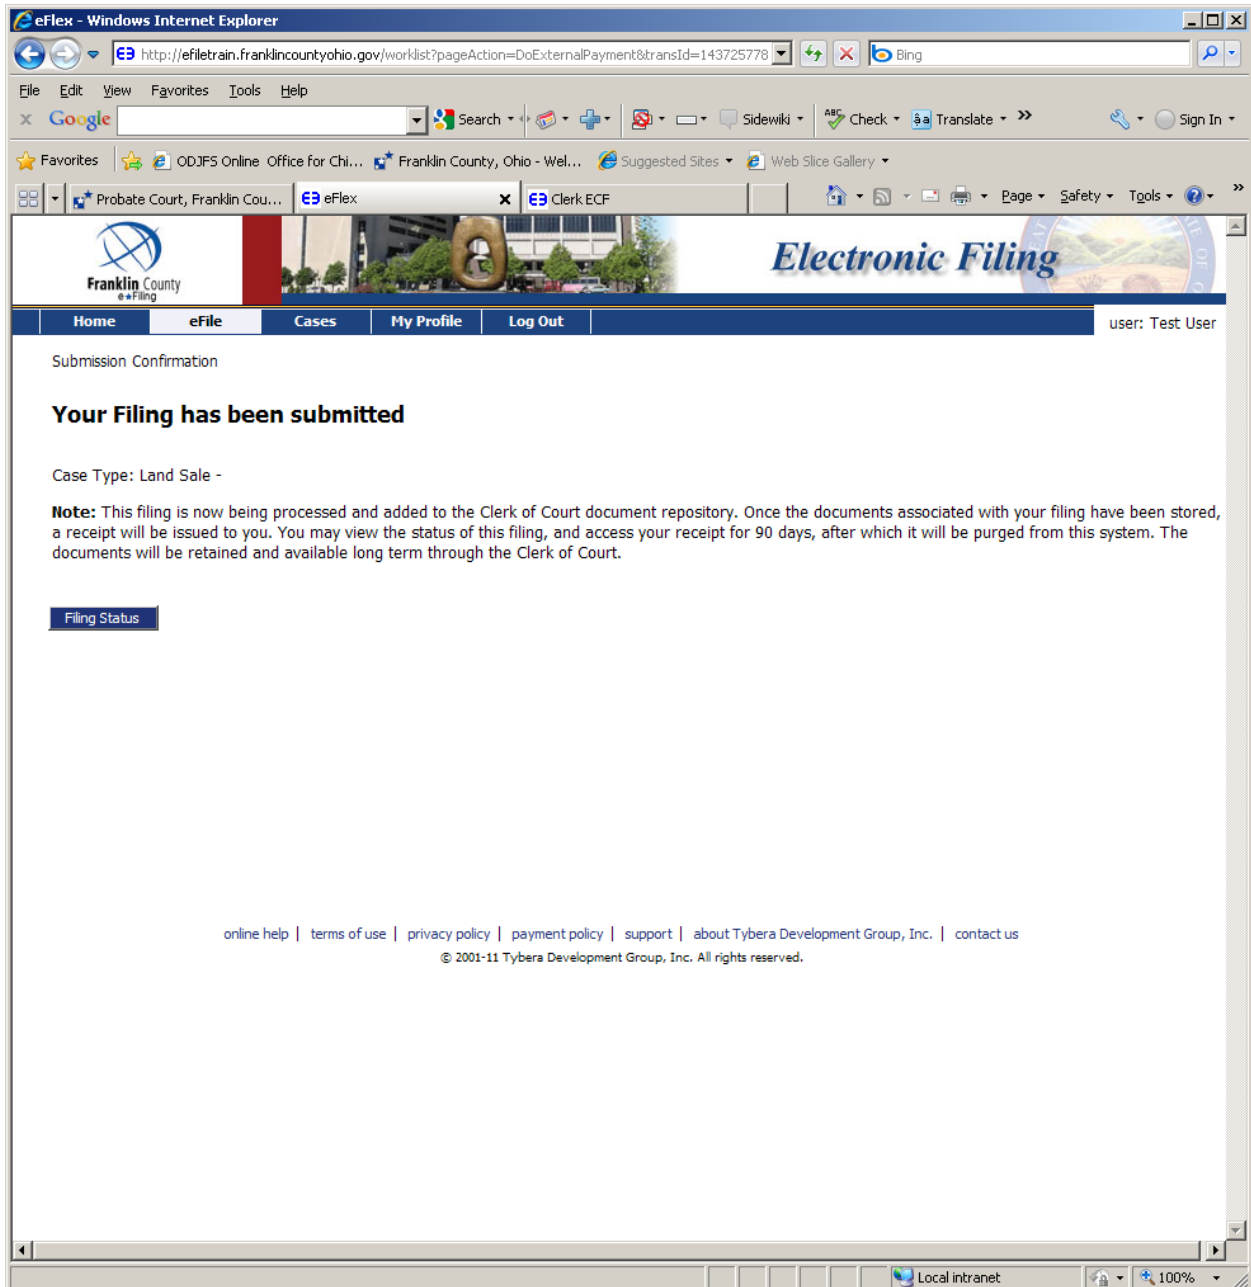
eFlex - Windows Internet Explorer

http://efiletrain.franklincountyohio.gov/worklist?pageAction=DoExternalPayment&transId=143725778

Bing

File Edit View Favorites Tools Help

Google Search Sidewiki Check Translate Sign In

Favorites ODJFS Online Office for Chi... Franklin County, Ohio - Wel... Suggested Sites Web Slice Gallery

Probate Court, Franklin Cou... eFlex Clerk ECF

Page Safety Tools

Franklin County e-Filing

Electronic Filing

Home eFile Cases My Profile Log Out

user: Test User

Submission Confirmation

Your Filing has been submitted

Case Type: Land Sale -

**Note:** This filing is now being processed and added to the Clerk of Court document repository. Once the documents associated with your filing have been stored, a receipt will be issued to you. You may view the status of this filing, and access your receipt for 90 days, after which it will be purged from this system. The documents will be retained and available long term through the Clerk of Court.

Filing Status

online help | terms of use | privacy policy | payment policy | support | about Tybera Development Group, Inc. | contact us

© 2001-11 Tybera Development Group, Inc. All rights reserved.

Local intranet 100%